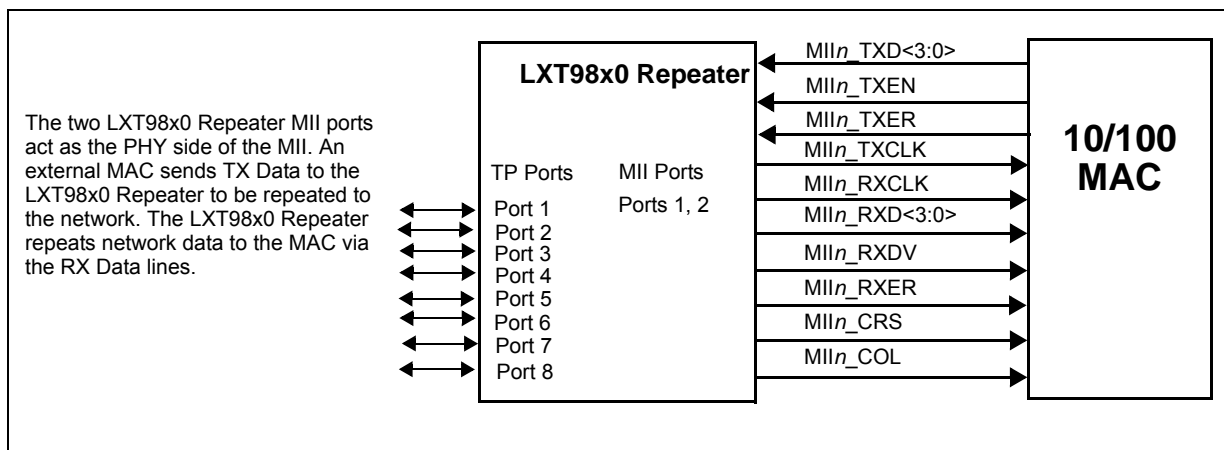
The two LXT98x0 Repeater MII ports act as the PHY side of the MII. An external MAC sends TX Data to the LXT98x0 Repeater to be repeated to the network. The LXT98x0 Repeater repeats network data to the MAC via the RX Data lines.

LXT98x0 Repeater

TP Ports

Port 1
Port 2
Port 3
Port 4
Port 5
Port 6
Port 7
Port 8

MII Ports

Ports 1, 2

MII*n*_TXD<3:0>
MII*n*_TXEN
MII*n*_TXER
MII*n*_TXCLK
MII*n*_RXCLK
MII*n*_RXD<3:0>
MII*n*_RXDV
MII*n*_RXER
MII*n*_CRS
MII*n*_COL

10/100
MAC